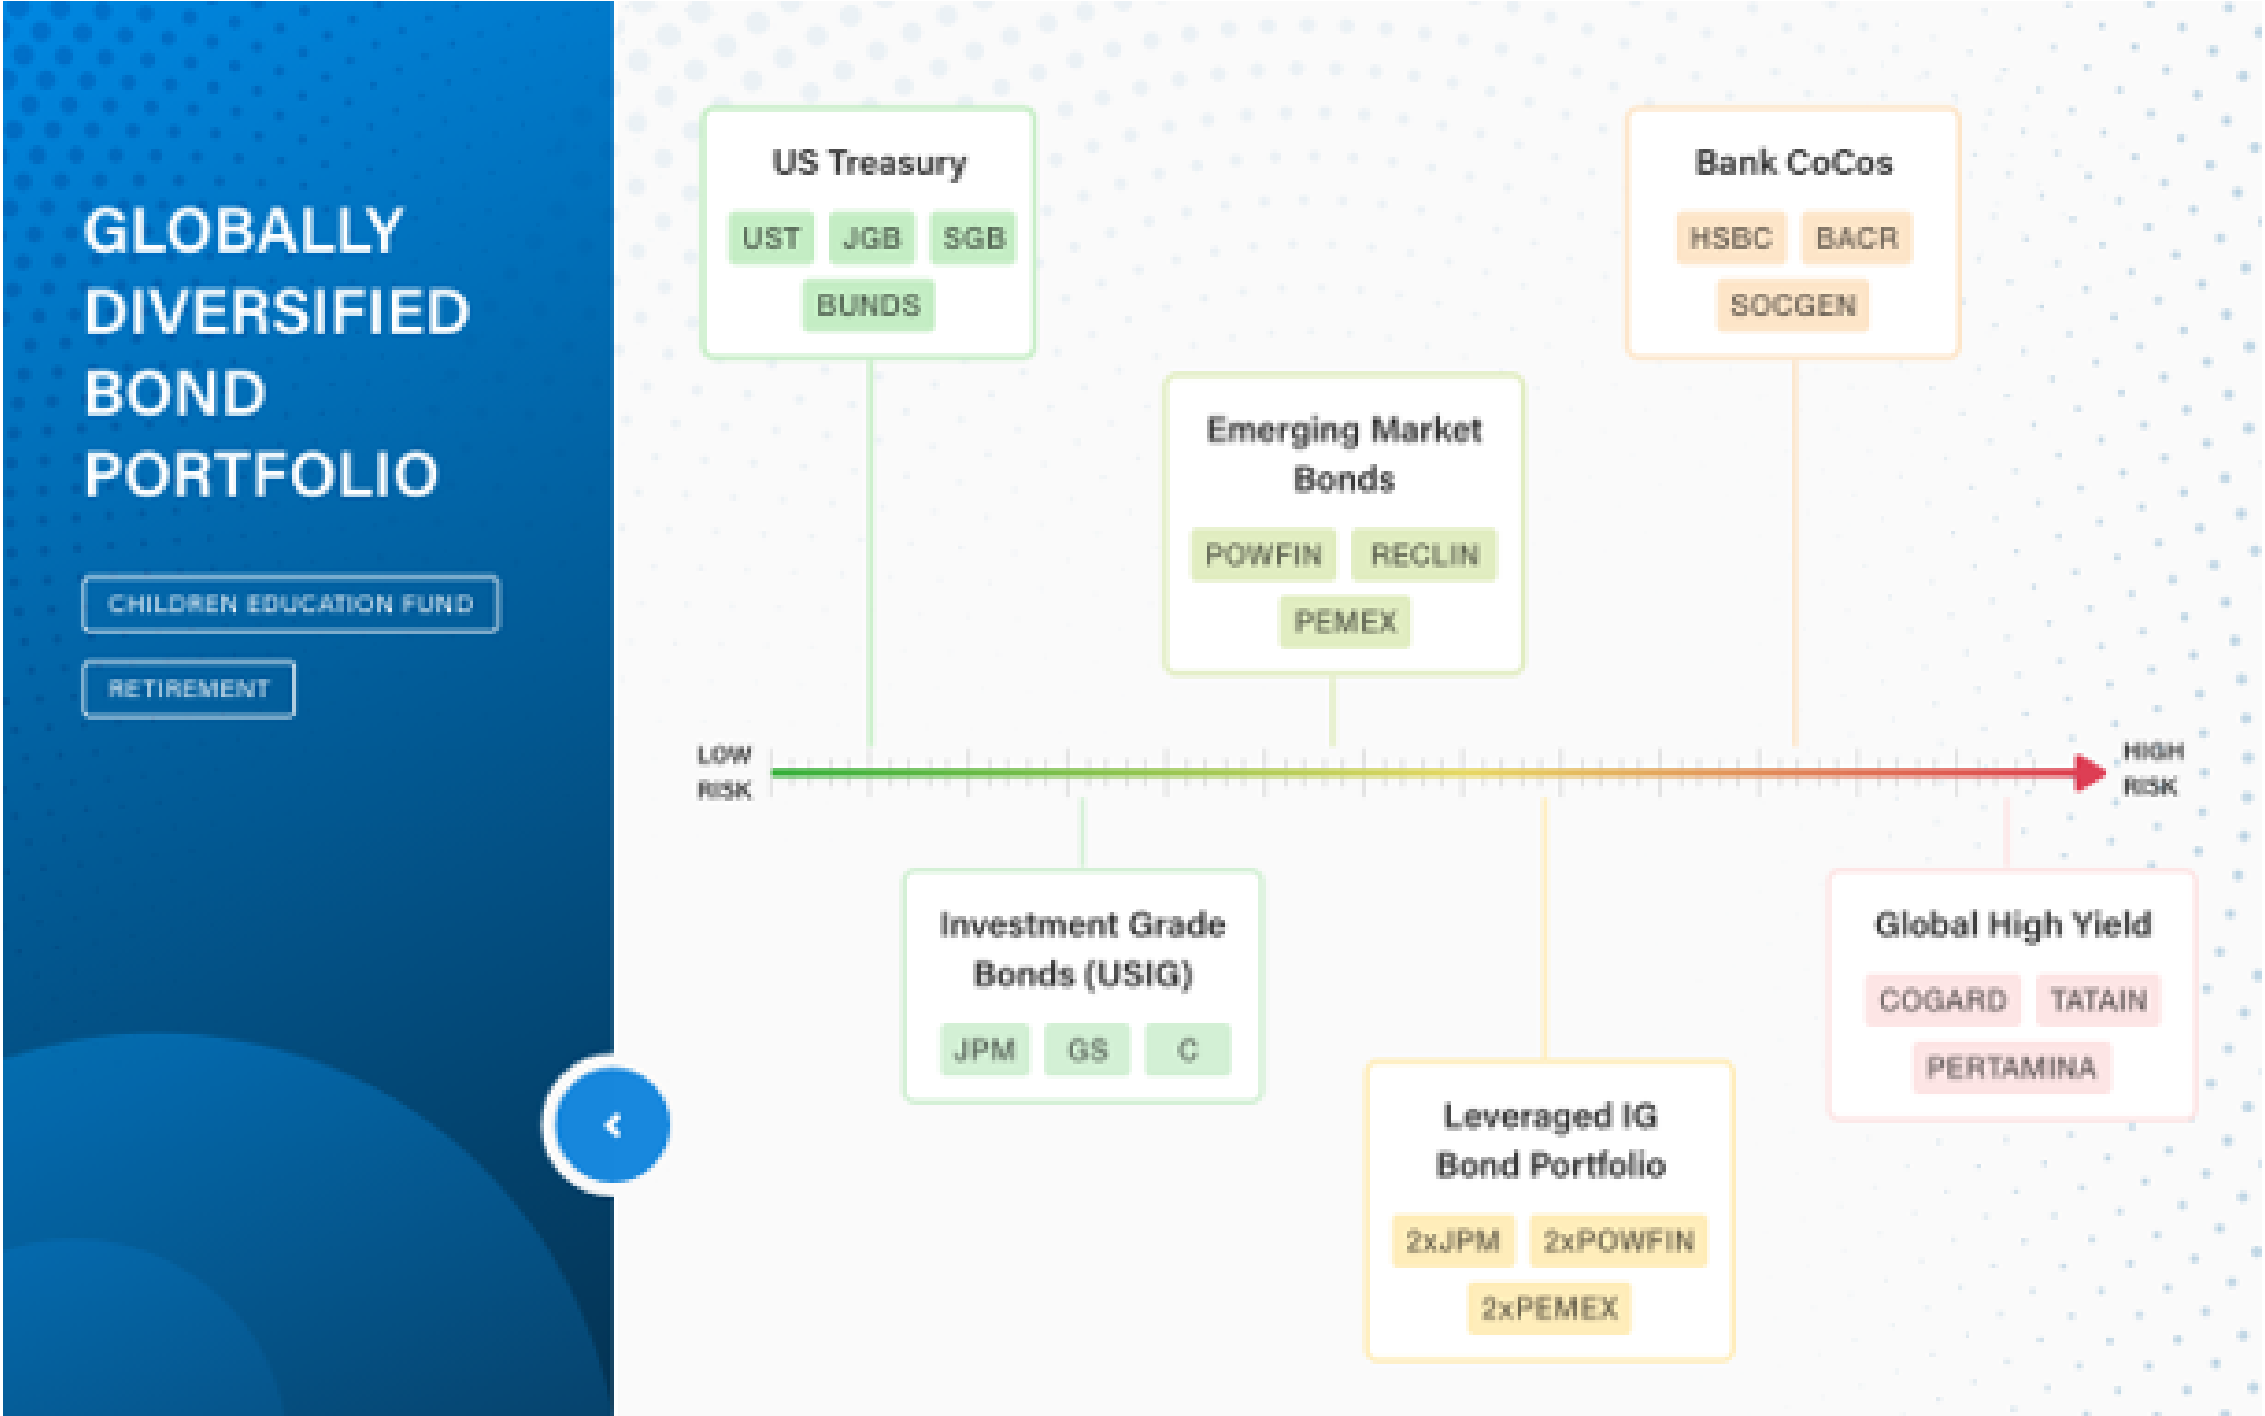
GLOBALLY DIVERSIFIED BOND PORTFOLIO

CHILDREN EDUCATION FUND

RETIREMENT

US Treasury
UST JGB SGB
BUNDS

Emerging Market Bonds
POWFIN RECLIN
PEMEX

Bank CoCos
HSBC BACR
SOCGEN

LOW RISK

HIGH RISK

Investment Grade Bonds (USIG)
JPM GS C

Leveraged IG Bond Portfolio
2xJPM 2xPOWFIN
2xPEMEX

Global High Yield
COGARD TATAIN
PERTAMINA